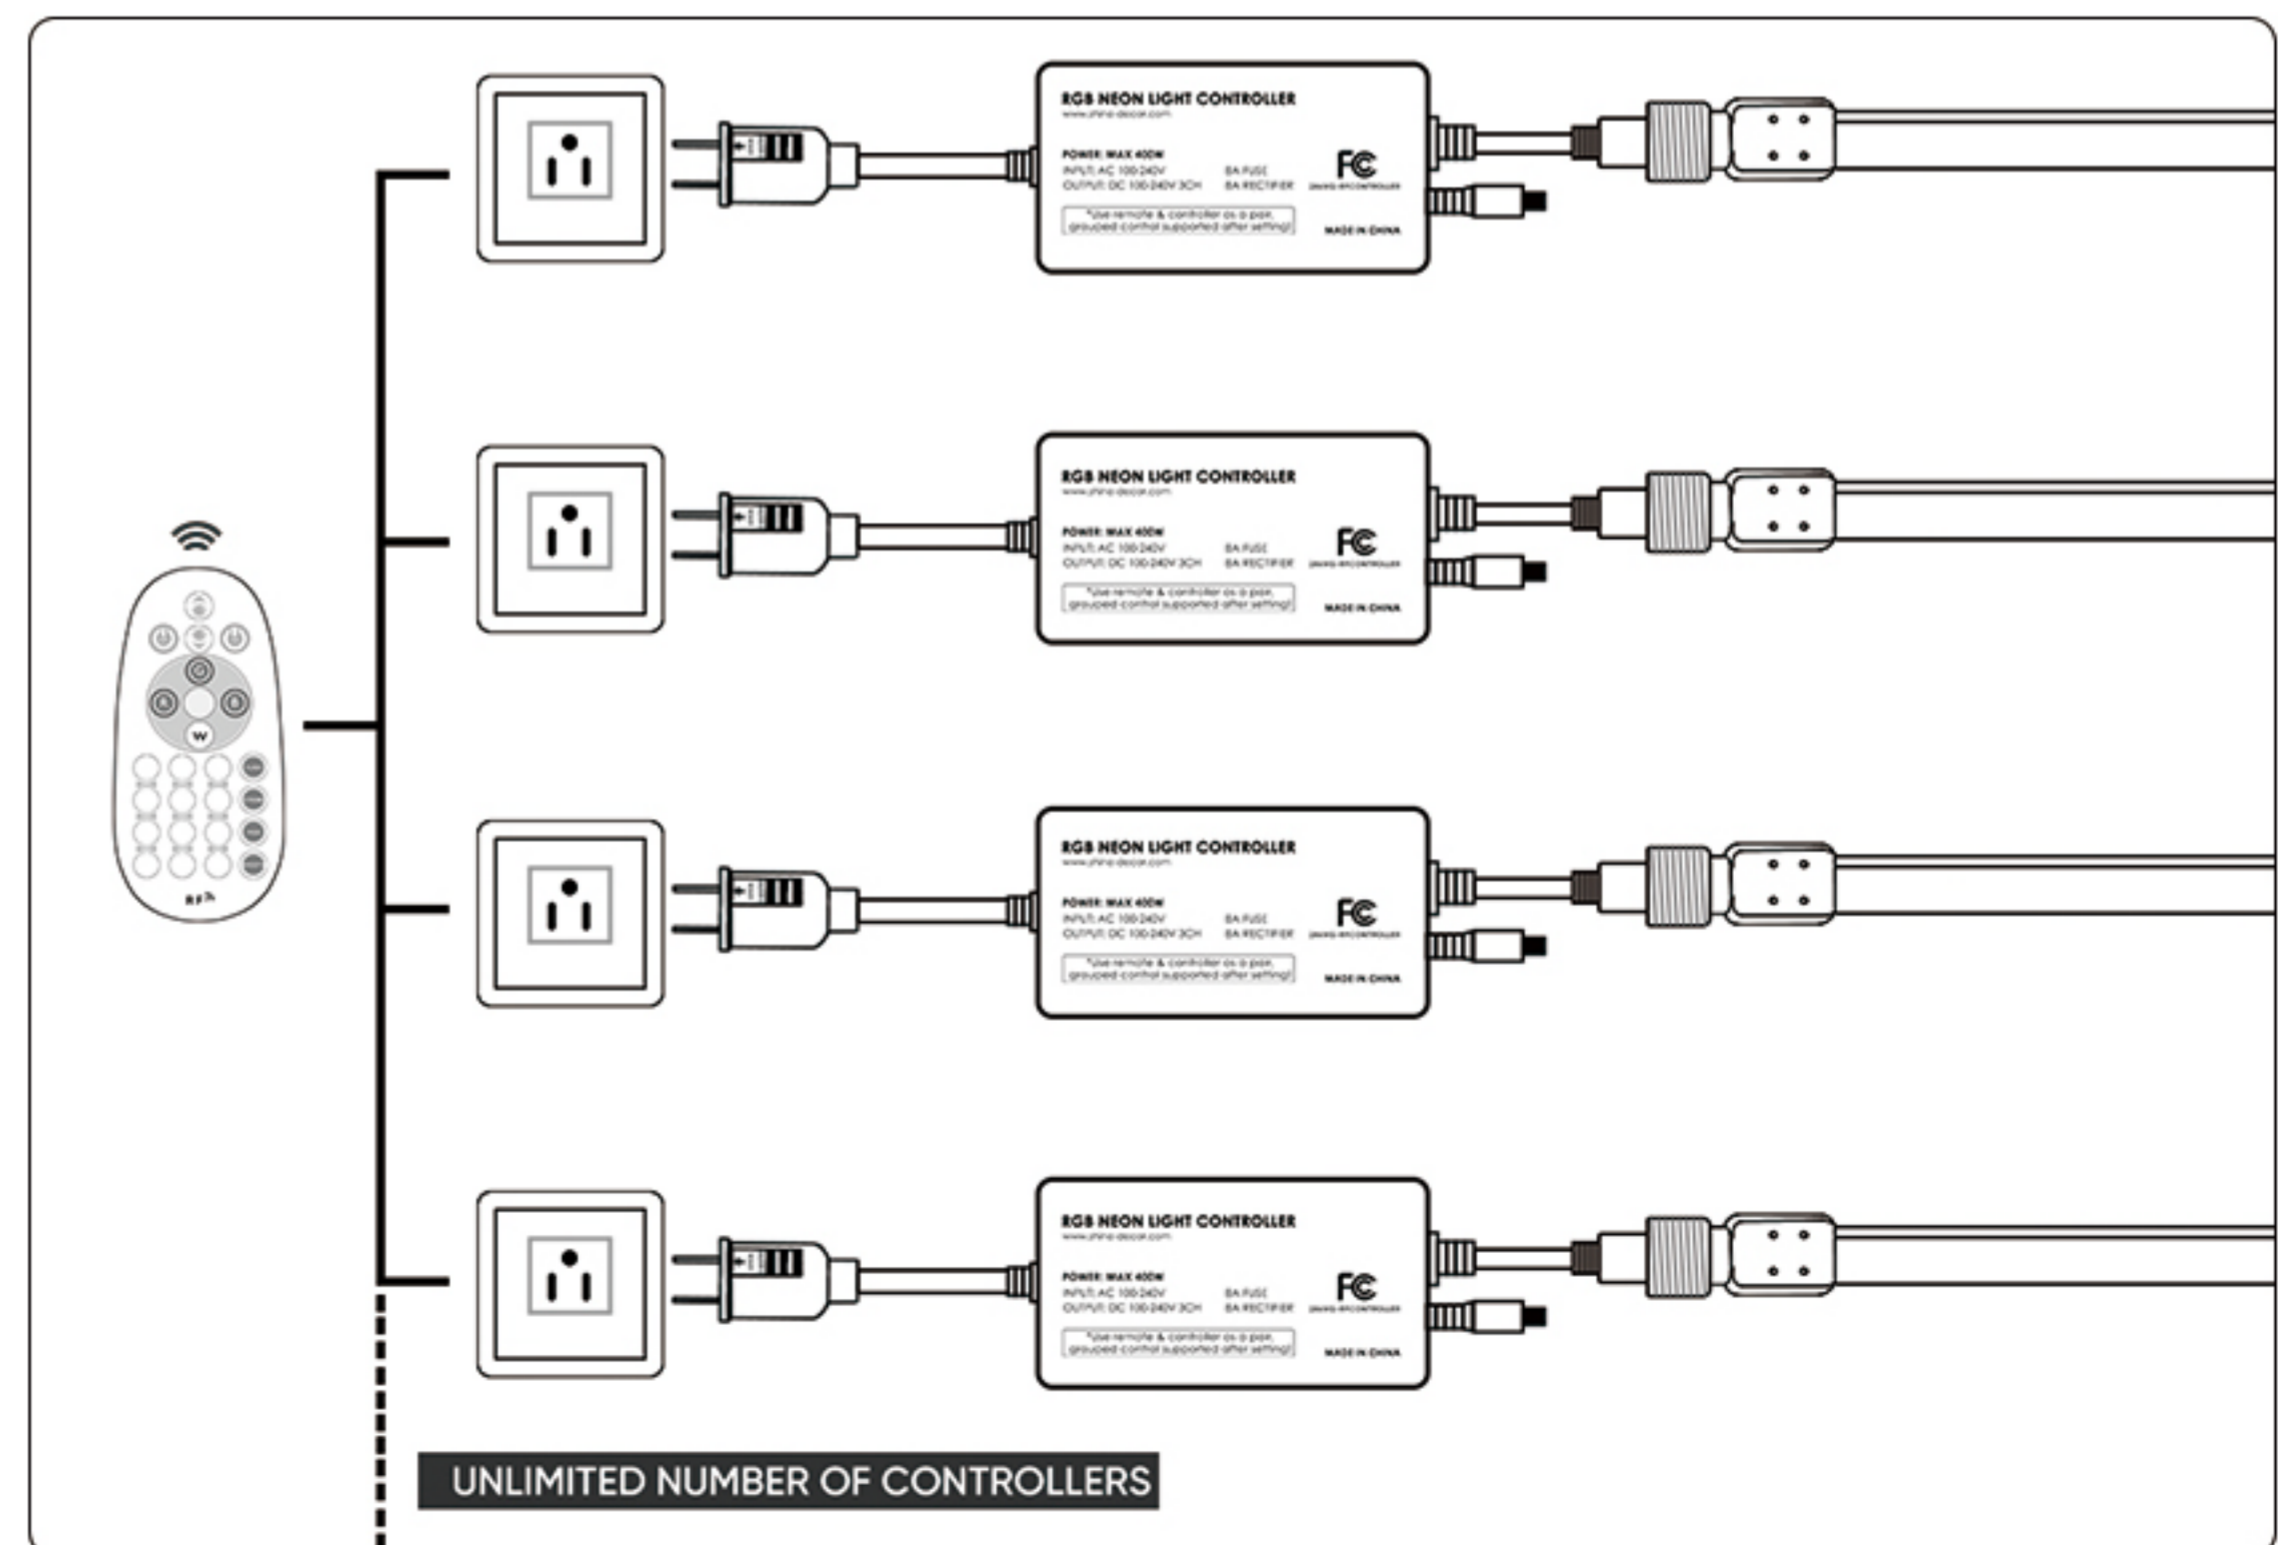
RGB NEON LIGHT CONTROLLER
www.shine-decor.com
POWER: MAX 400W
INPUT: AC 100-240V
OUTPUT: DC 100-240V 3CH
8A FUSE
8A RECTIFIER
FC
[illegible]
*Use remote & controller as a pair, grouped control supported after setting!
MADE IN CHINA

RGB NEON LIGHT CONTROLLER
www.shine-decor.com
POWER: MAX 400W
INPUT: AC 100-240V
OUTPUT: DC 100-240V 3CH
8A FUSE
8A RECTIFIER
FC
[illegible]
*Use remote & controller as a pair, grouped control supported after setting!
MADE IN CHINA

W
RF

RGB NEON LIGHT CONTROLLER
www.shine-decor.com
POWER: MAX 400W
INPUT: AC 100-240V
OUTPUT: DC 100-240V 3CH
8A FUSE
8A RECTIFIER
FC
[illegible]
*Use remote & controller as a pair, grouped control supported after setting!
MADE IN CHINA

RGB NEON LIGHT CONTROLLER
www.shine-decor.com
POWER: MAX 400W
INPUT: AC 100-240V
OUTPUT: DC 100-240V 3CH
8A FUSE
8A RECTIFIER
FC
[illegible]
*Use remote & controller as a pair, grouped control supported after setting!
MADE IN CHINA

UNLIMITED NUMBER OF CONTROLLERS